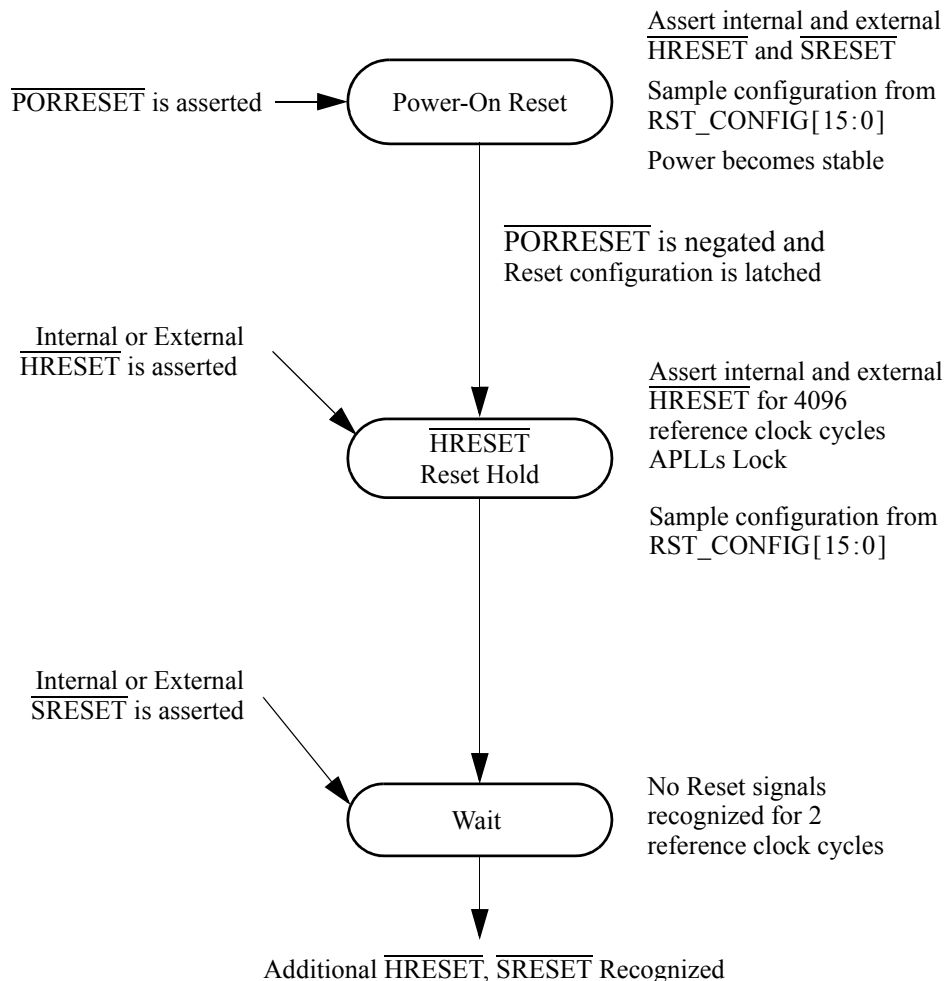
Assert internal and external $\overline{\text{HRESET}}$ and $\overline{\text{SRESET}}$

Sample configuration from RST_CONFIG[15:0]

Power becomes stable

$\overline{\text{PORRESET}}$ is asserted

Power-On Reset

$\overline{\text{PORRESET}}$ is negated and Reset configuration is latched

Internal or External $\overline{\text{HRESET}}$ is asserted

$\overline{\text{HRESET}}$ Reset Hold

Assert internal and external $\overline{\text{HRESET}}$ for 4096 reference clock cycles APLLs Lock

Sample configuration from RST_CONFIG[15:0]

Internal or External $\overline{\text{SRESET}}$ is asserted

Wait

No Reset signals recognized for 2 reference clock cycles

Additional $\overline{\text{HRESET}}$, $\overline{\text{SRESET}}$ Recognized